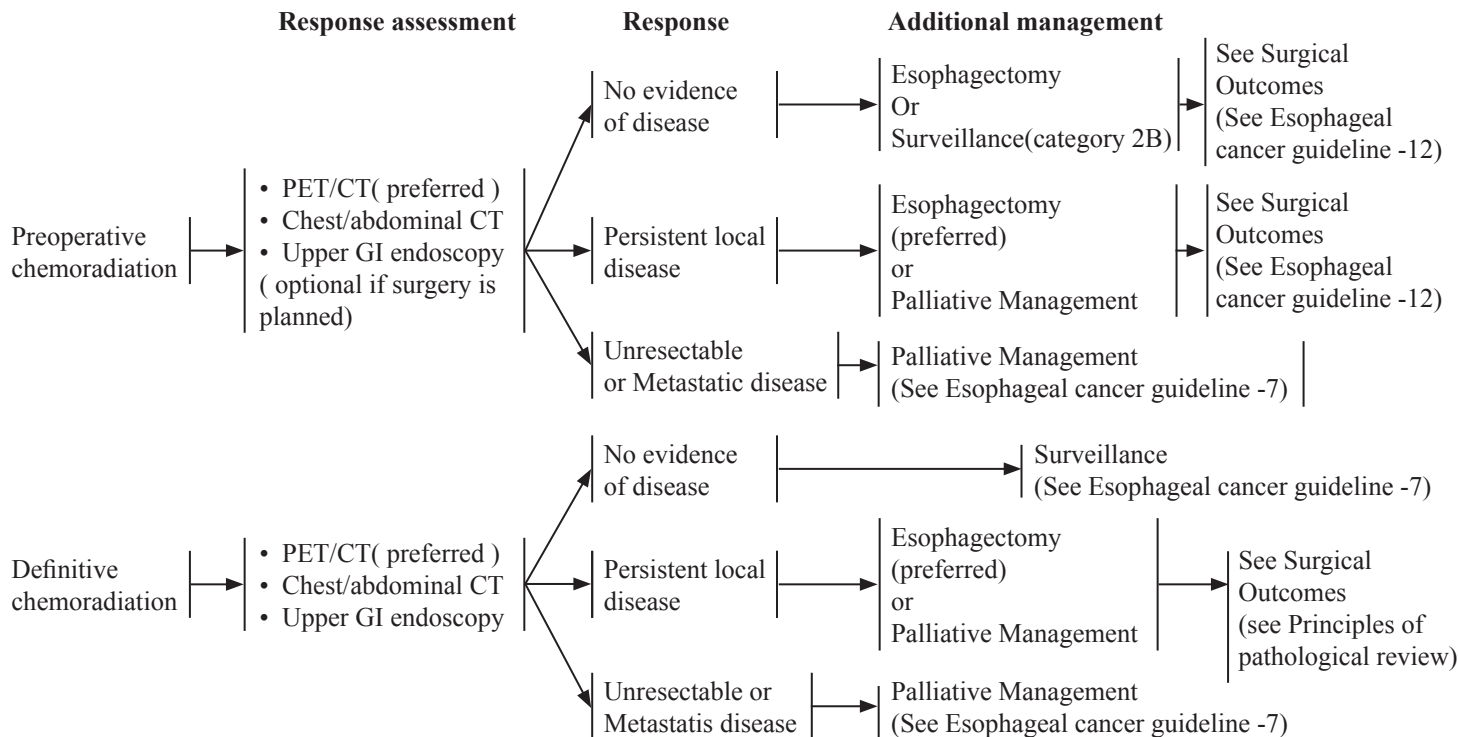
Response assessment

Response

Additional management

Preoperative chemoradiation

• PET/CT( preferred )
• Chest/abdominal CT
• Upper GI endoscopy ( optional if surgery is planned)

No evidence of disease

Esophagectomy
Or
Surveillance(category 2B)

See Surgical Outcomes (See Esophageal cancer guideline -12)

Persistent local disease

Esophagectomy (preferred)
or
Palliative Management

See Surgical Outcomes (See Esophageal cancer guideline -12)

Unresectable or Metastatic disease

Palliative Management (See Esophageal cancer guideline -7)

Definitive chemoradiation

• PET/CT( preferred )
• Chest/abdominal CT
• Upper GI endoscopy

No evidence of disease

Surveillance (See Esophageal cancer guideline -7)

Persistent local disease

Esophagectomy (preferred)
or
Palliative Management

See Surgical Outcomes (see Principles of pathological review)

Unresectable or Metastatis disease

Palliative Management (See Esophageal cancer guideline -7)